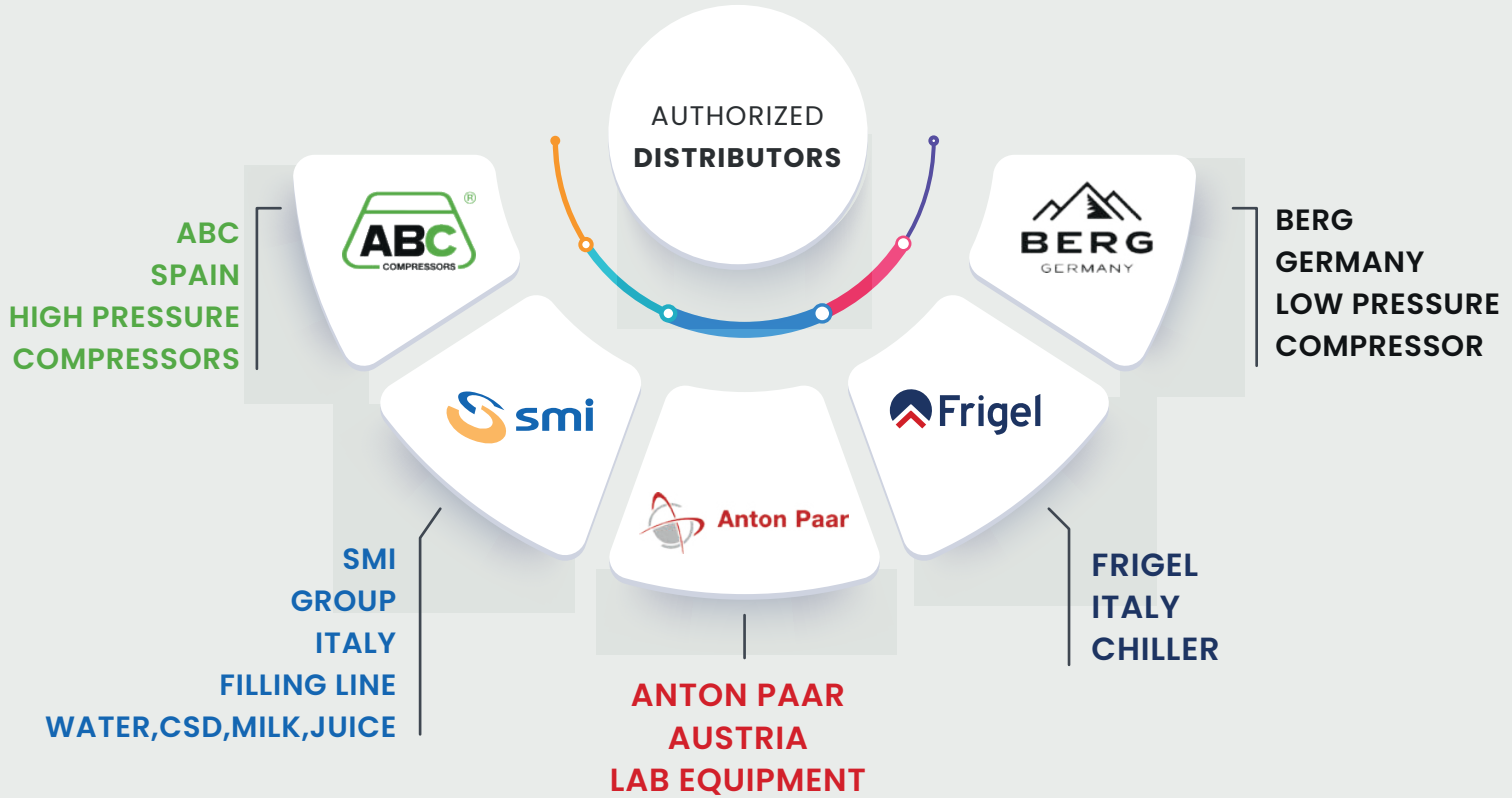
AUTHORIZED
DISTRIBUTORS

ABC
COMPRESSORS

ABC
SPAIN
HIGH PRESSURE
COMPRESSORS

BERG
GERMANY

BERG
GERMANY
LOW PRESSURE
COMPRESSOR

smi

Frigel

Anton Paar

SMI
GROUP
ITALY
FILLING LINE
WATER,CSD,MILK,JUICE

FRIGEL
ITALY
CHILLER

ANTON PAAR
AUSTRIA
LAB EQUIPMENT